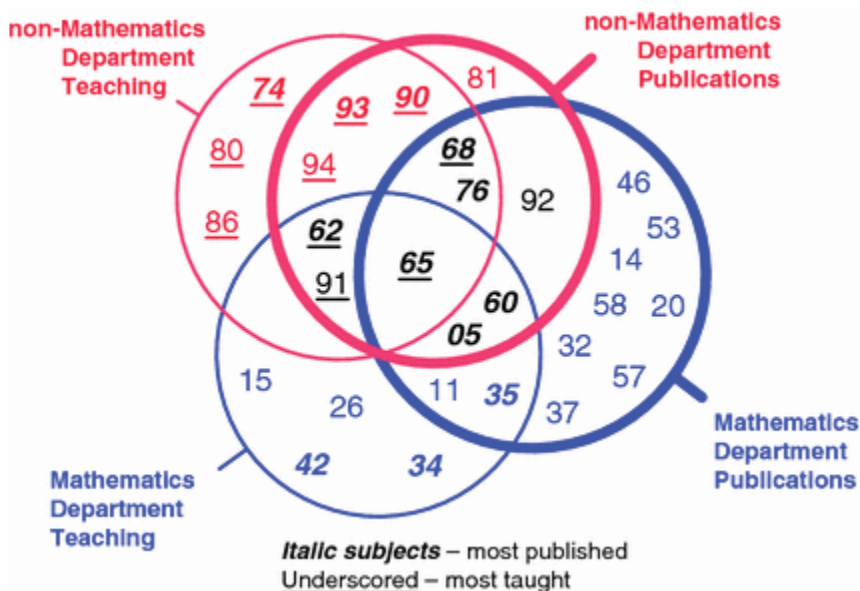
non-Mathematics Department Teaching

non-Mathematics Department Publications

74 93 90 81

80 94 68

76 92 46

86 53

62 14

65

91 58 20

60

05 32

15 57

26 11 35

37

42 34

Mathematics Department Publications

Mathematics Department Teaching

*Italic subjects* – most published
Underscored – most taught